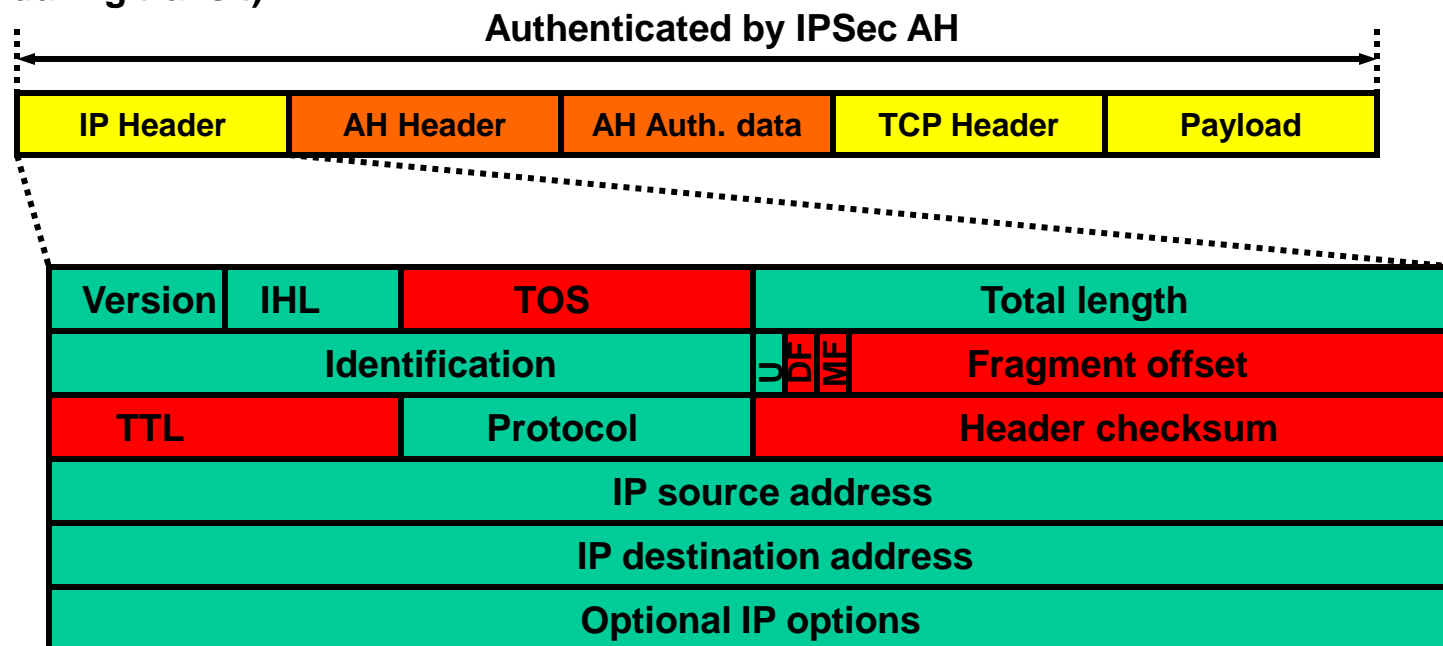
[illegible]

Authenticated by IPSec AH

| IP Header | AH Header | AH Auth. data | TCP Header | Payload |
|---|---|---|---|---|

| Version | IHL | TOS | Total length |
|---|---|---|---|
| Identification | | U DF MF | Fragment offset |
| TTL | | Protocol | Header checksum |
| IP source address | | | |
| IP destination address | | | |
| Optional IP options | | | |